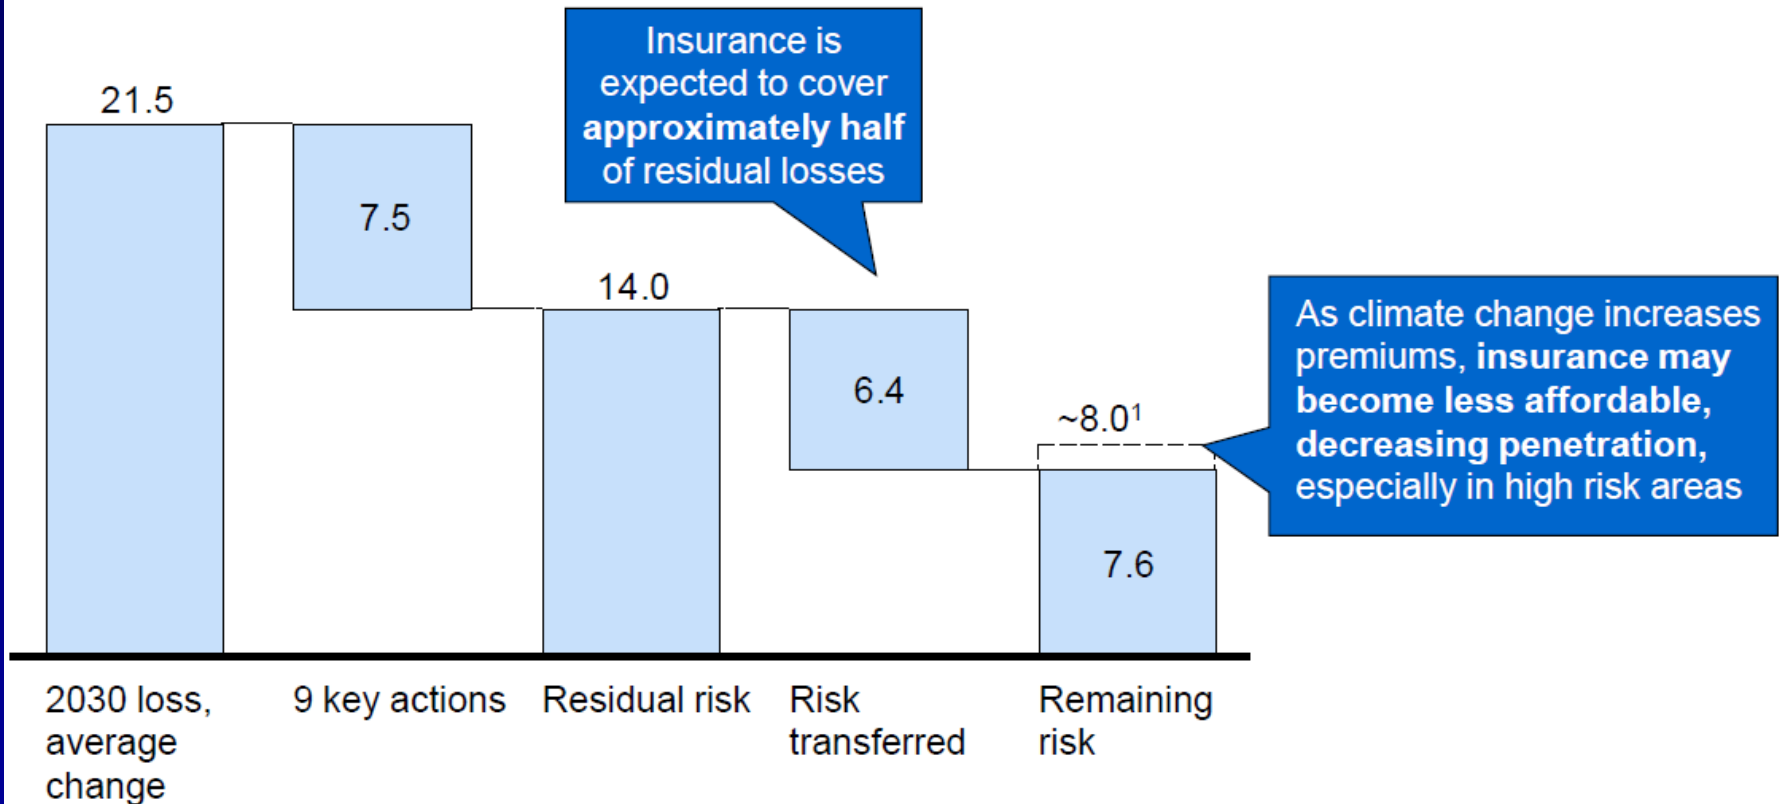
Insurance is expected to cover **approximately half** of residual losses

21.5

7.5

14.0

6.4

~8.0$^1$

7.6

As climate change increases premiums, **insurance may become less affordable, decreasing penetration,** especially in high risk areas

2030 loss, average change

9 key actions

Residual risk

Risk transferred

Remaining risk